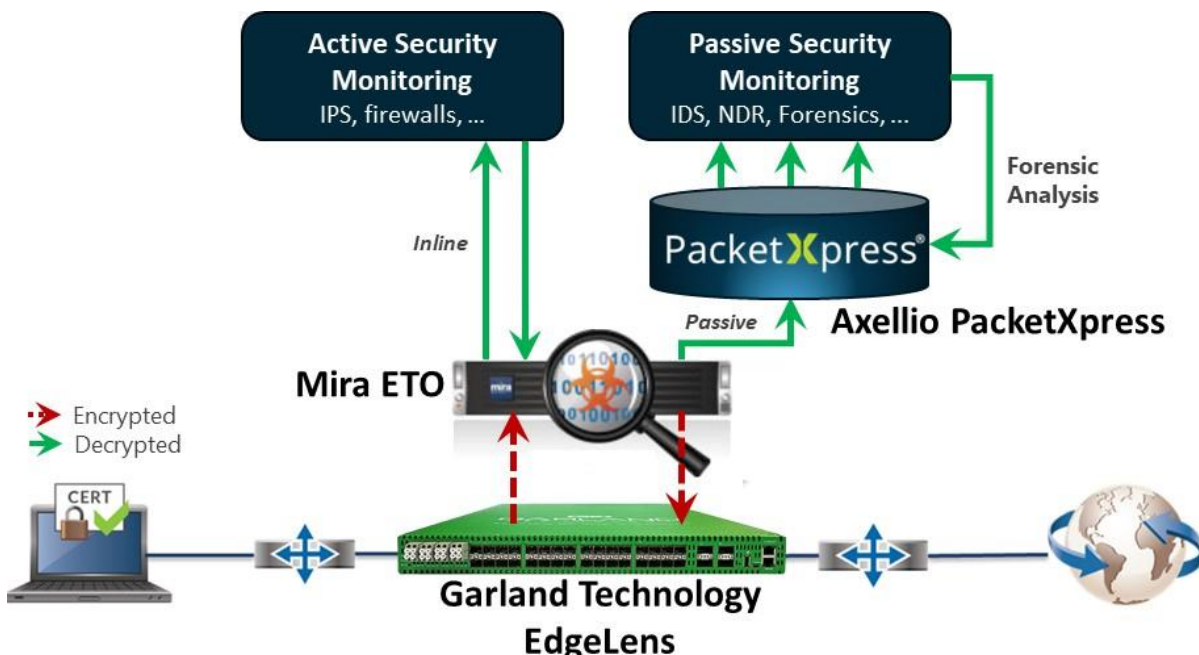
Active Security Monitoring
IPS, firewalls, ...

Passive Security Monitoring
IDS, NDR, Forensics, ...

Forensic Analysis

Inline

PacketXpress®

Passive

Axellio PacketXpress

Mira ETO

mira

Encrypted
Decrypted

CERT

Garland Technology EdgeLens